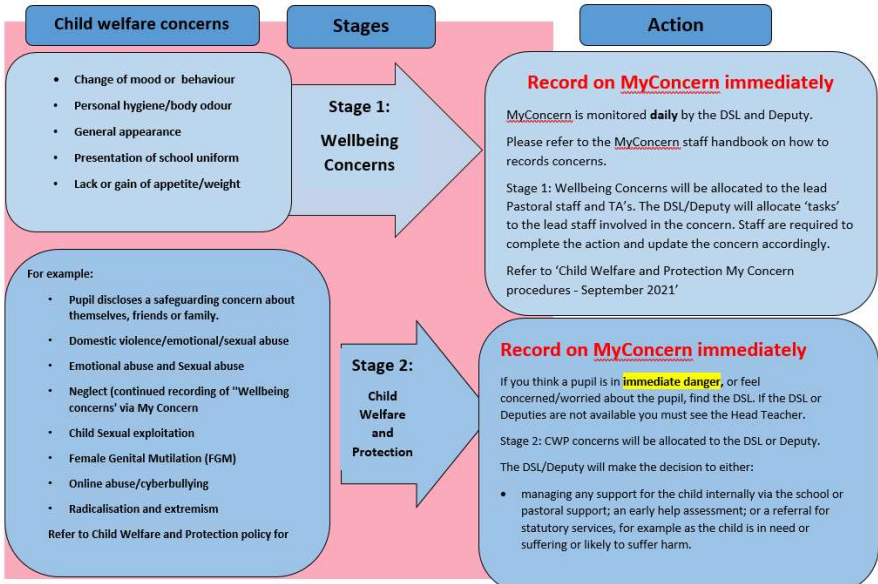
Child welfare concerns

Stages

Action

- Change of mood or behaviour
- Personal hygiene/body odour
- General appearance
- Presentation of school uniform
- Lack or gain of appetite/weight

Stage 1:

Wellbeing Concerns

Record on MyConcern immediately

MyConcern is monitored **daily** by the DSL and Deputy.

Please refer to the MyConcern staff handbook on how to records concerns.

Stage 1: Wellbeing Concerns will be allocated to the lead Pastoral staff and TA's. The DSL/Deputy will allocate 'tasks' to the lead staff involved in the concern. Staff are required to complete the action and update the concern accordingly.

Refer to 'Child Welfare and Protection My Concern procedures - September 2021'

For example:

- Pupil discloses a safeguarding concern about themselves, friends or family.
- Domestic violence/emotional/sexual abuse
- Emotional abuse and Sexual abuse
- Neglect (continued recording of "Wellbeing concerns' via My Concern
- Child Sexual exploitation
- Female Genital Mutilation (FGM)
- Online abuse/cyberbullying
- Radicalisation and extremism

Refer to Child Welfare and Protection policy for

Stage 2:

Child Welfare and Protection

Record on MyConcern immediately

If you think a pupil is in **immediate danger**, or feel concerned/worried about the pupil, find the DSL. If the DSL or Deputies are not available you must see the Head Teacher.

Stage 2: CWP concerns will be allocated to the DSL or Deputy.

The DSL/Deputy will make the decision to either:

- managing any support for the child internally via the school or pastoral support; an early help assessment; or a referral for statutory services, for example as the child is in need or suffering or likely to suffer harm.